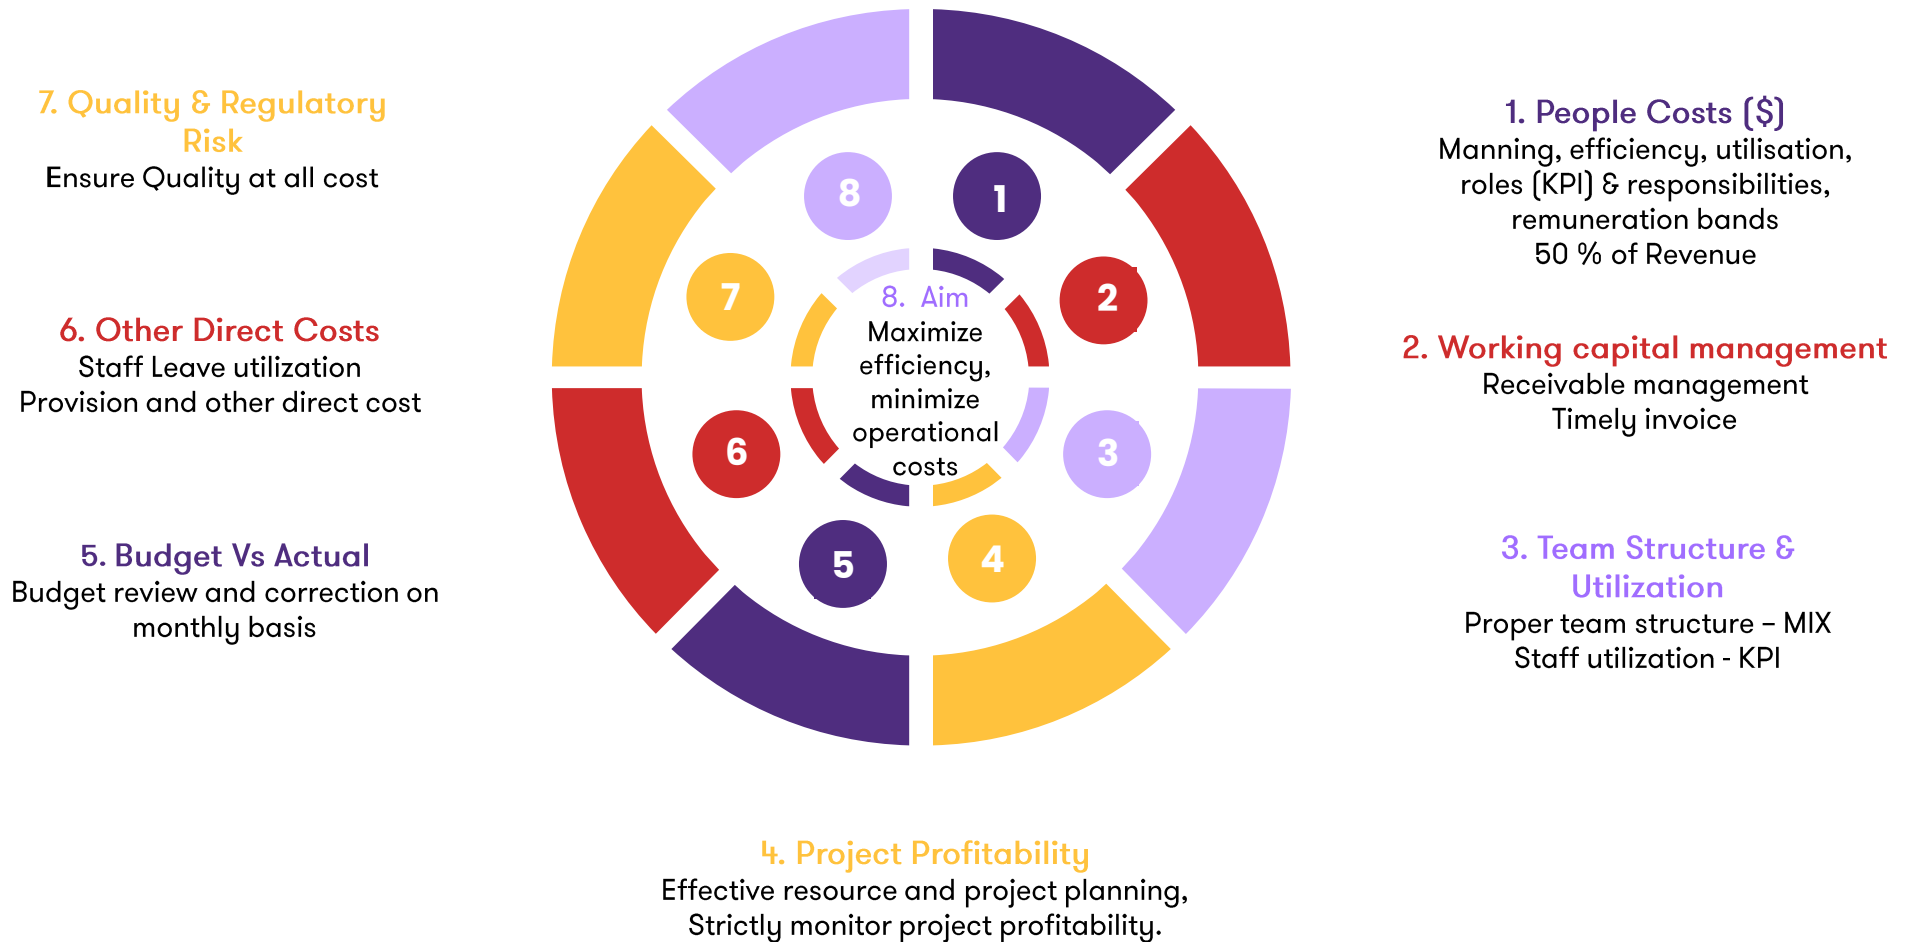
7. Quality & Regulatory Risk
Ensure Quality at all cost

6. Other Direct Costs
Staff Leave utilization
Provision and other direct cost

5. Budget Vs Actual
Budget review and correction on monthly basis

8
1
7
2
8. Aim
Maximize efficiency, minimize operational costs
6
3
5
4

1. People Costs ($)
Manning, efficiency, utilisation, roles (KPI) & responsibilities, remuneration bands
50 % of Revenue

2. Working capital management
Receivable management
Timely invoice

3. Team Structure & Utilization
Proper team structure – MIX
Staff utilization - KPI

4. Project Profitability
Effective resource and project planning,
Strictly monitor project profitability.